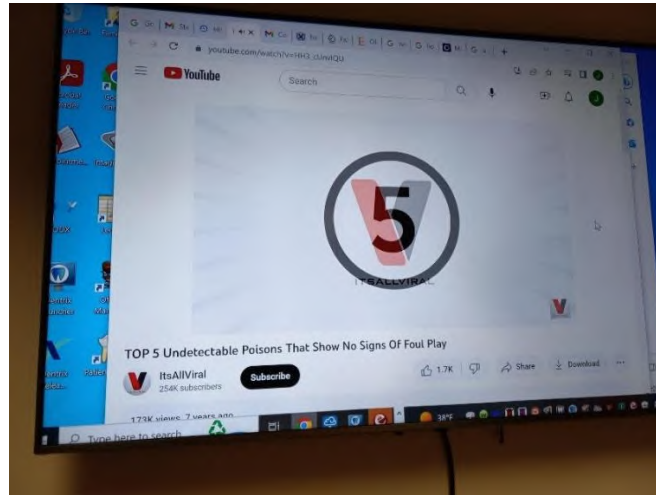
youtube.com/watch?v=HRQ_cUrwlQU

YouTube

Search

5

ITSALLVIRAL

V

TOP 5 Undetectable Poisons That Show No Signs Of Foul Play

ItsAllViral
254K subscribers

Subscribe

1.7K

Share

Download

173K views 7 years ago

Type here to search

38°F